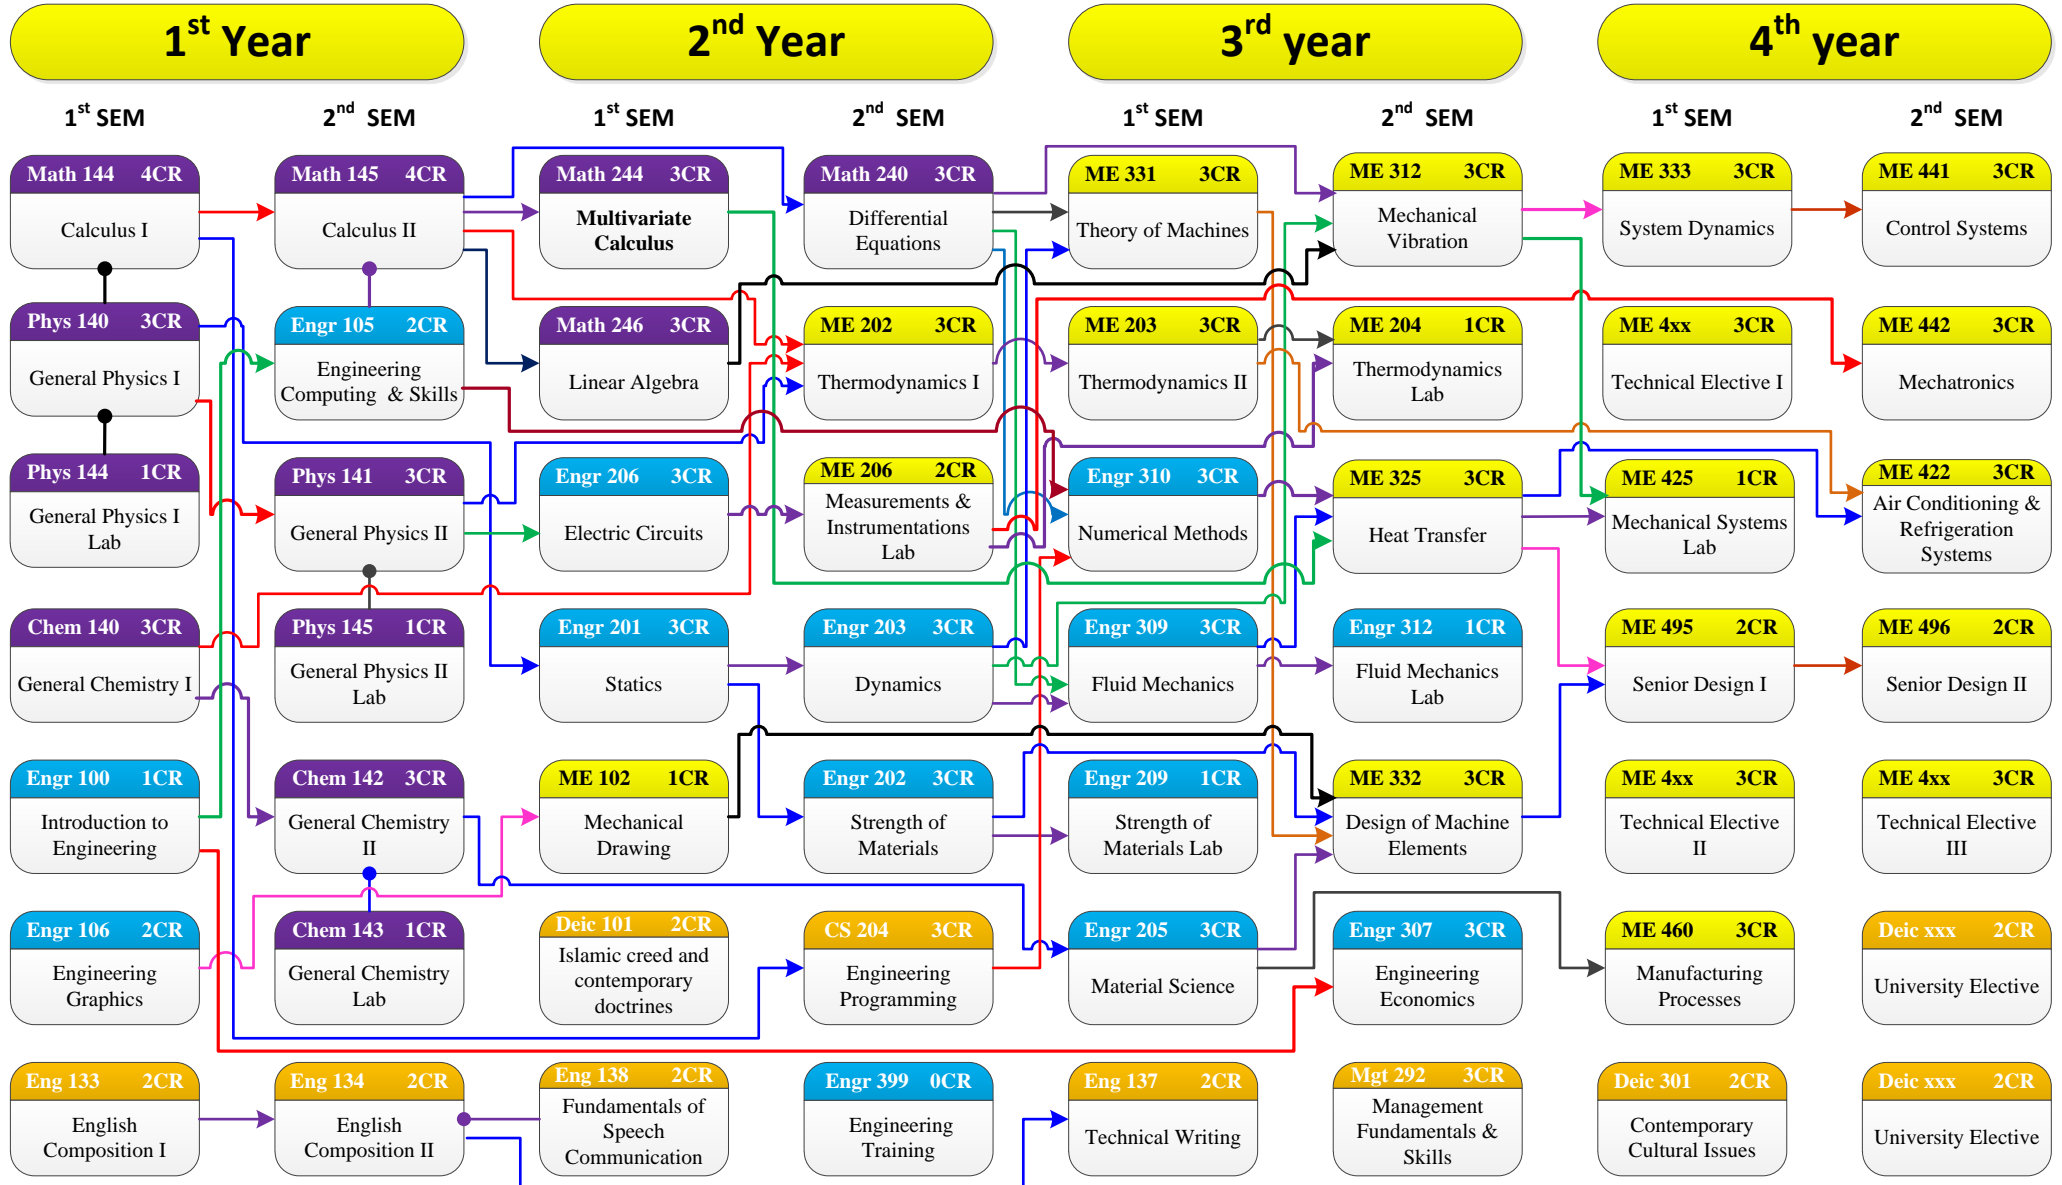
1st Year

2nd Year

3rd year

4th year

1st SEM

2nd SEM

1st SEM

2nd SEM

1st SEM

2nd SEM

1st SEM

2nd SEM

Math 144 4CR
Calculus I

Math 145 4CR
Calculus II

Math 244 3CR
Multivariate Calculus

Math 240 3CR
Differential Equations

ME 331 3CR
Theory of Machines

ME 312 3CR
Mechanical Vibration

ME 333 3CR
System Dynamics

ME 441 3CR
Control Systems

Phys 140 3CR
General Physics I

Engr 105 2CR
Engineering Computing & Skills

Math 246 3CR
Linear Algebra

ME 202 3CR
Thermodynamics I

ME 203 3CR
Thermodynamics II

ME 204 1CR
Thermodynamics Lab

ME 4xx 3CR
Technical Elective I

ME 442 3CR
Mechatronics

Phys 144 1CR
General Physics I Lab

Phys 141 3CR
General Physics II

Engr 206 3CR
Electric Circuits

ME 206 2CR
Measurements & Instrumentations Lab

Engr 310 3CR
Numerical Methods

ME 325 3CR
Heat Transfer

ME 425 1CR
Mechanical Systems Lab

ME 422 3CR
Air Conditioning & Refrigeration Systems

Chem 140 3CR
General Chemistry I

Phys 145 1CR
General Physics II Lab

Engr 201 3CR
Statics

Engr 203 3CR
Dynamics

Engr 309 3CR
Fluid Mechanics

Engr 312 1CR
Fluid Mechanics Lab

ME 495 2CR
Senior Design I

ME 496 2CR
Senior Design II

Engr 100 1CR
Introduction to Engineering

Chem 142 3CR
General Chemistry II

ME 102 1CR
Mechanical Drawing

Engr 202 3CR
Strength of Materials

Engr 209 1CR
Strength of Materials Lab

ME 332 3CR
Design of Machine Elements

ME 4xx 3CR
Technical Elective II

ME 4xx 3CR
Technical Elective III

Engr 106 2CR
Engineering Graphics

Chem 143 1CR
General Chemistry Lab

Deic 101 2CR
Islamic creed and contemporary doctrines

CS 204 3CR
Engineering Programming

Engr 205 3CR
Material Science

Engr 307 3CR
Engineering Economics

ME 460 3CR
Manufacturing Processes

Deic xxx 2CR
University Elective

Eng 133 2CR
English Composition I

Eng 134 2CR
English Composition II

Eng 138 2CR
Fundamentals of Speech Communication

Engr 399 0CR
Engineering Training

Eng 137 2CR
Technical Writing

Mgt 292 3CR
Management Fundamentals & Skills

Deic 301 2CR
Contemporary Cultural Issues

Deic xxx 2CR
University Elective